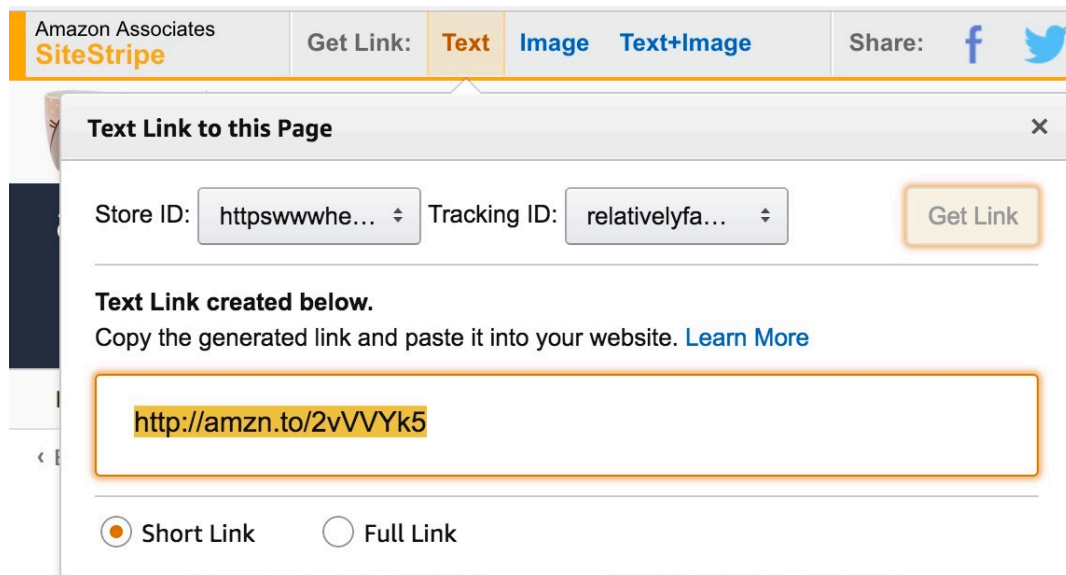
Amazon Associates
SiteStripe

Get Link: Text Image Text+Image

Share: f

Text Link to this Page ×

Store ID: httpswwwhe… Tracking ID: relativelyfa… Get Link

Text Link created below.
Copy the generated link and paste it into your website. Learn More

http://amzn.to/2vVVYk5

Short Link Full Link